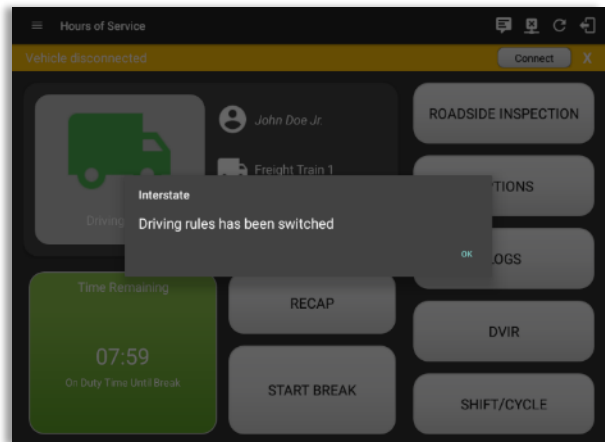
Hours of Service

Vehicle disconnected

Connect

X

John Doe Jr.

Freight Train 1

Driving

ROADSIDE INSPECTION

TIONS

LOGS

Interstate

Driving rules has been switched

OK

Time Remaining

07:59

On Duty Time Until Break

RECAP

START BREAK

DVIR

SHIFT/CYCLE